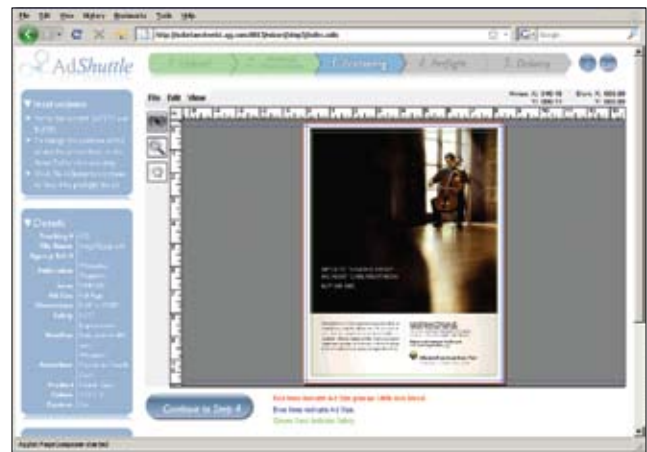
File Edit View History Bookmarks Tools Help

http://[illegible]

AdShuttle

1. Upload
2. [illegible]
3. Positioning
4. Preflight
5. Delivery

File Edit View

▼ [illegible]

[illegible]

▼ Details

Tracking # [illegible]
File Name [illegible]
Agency Ref # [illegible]
Publication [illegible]
Issue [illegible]
Ad Size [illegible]
Dimensions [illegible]
Safety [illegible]
Bleed/Trim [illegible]
Advertiser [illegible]
Product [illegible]
Colors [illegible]
Position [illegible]

Continue to Step 4

Red lines indicate Ad Size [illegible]
Blue lines indicate Ad Size
Green lines indicate Safety

Applet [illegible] started